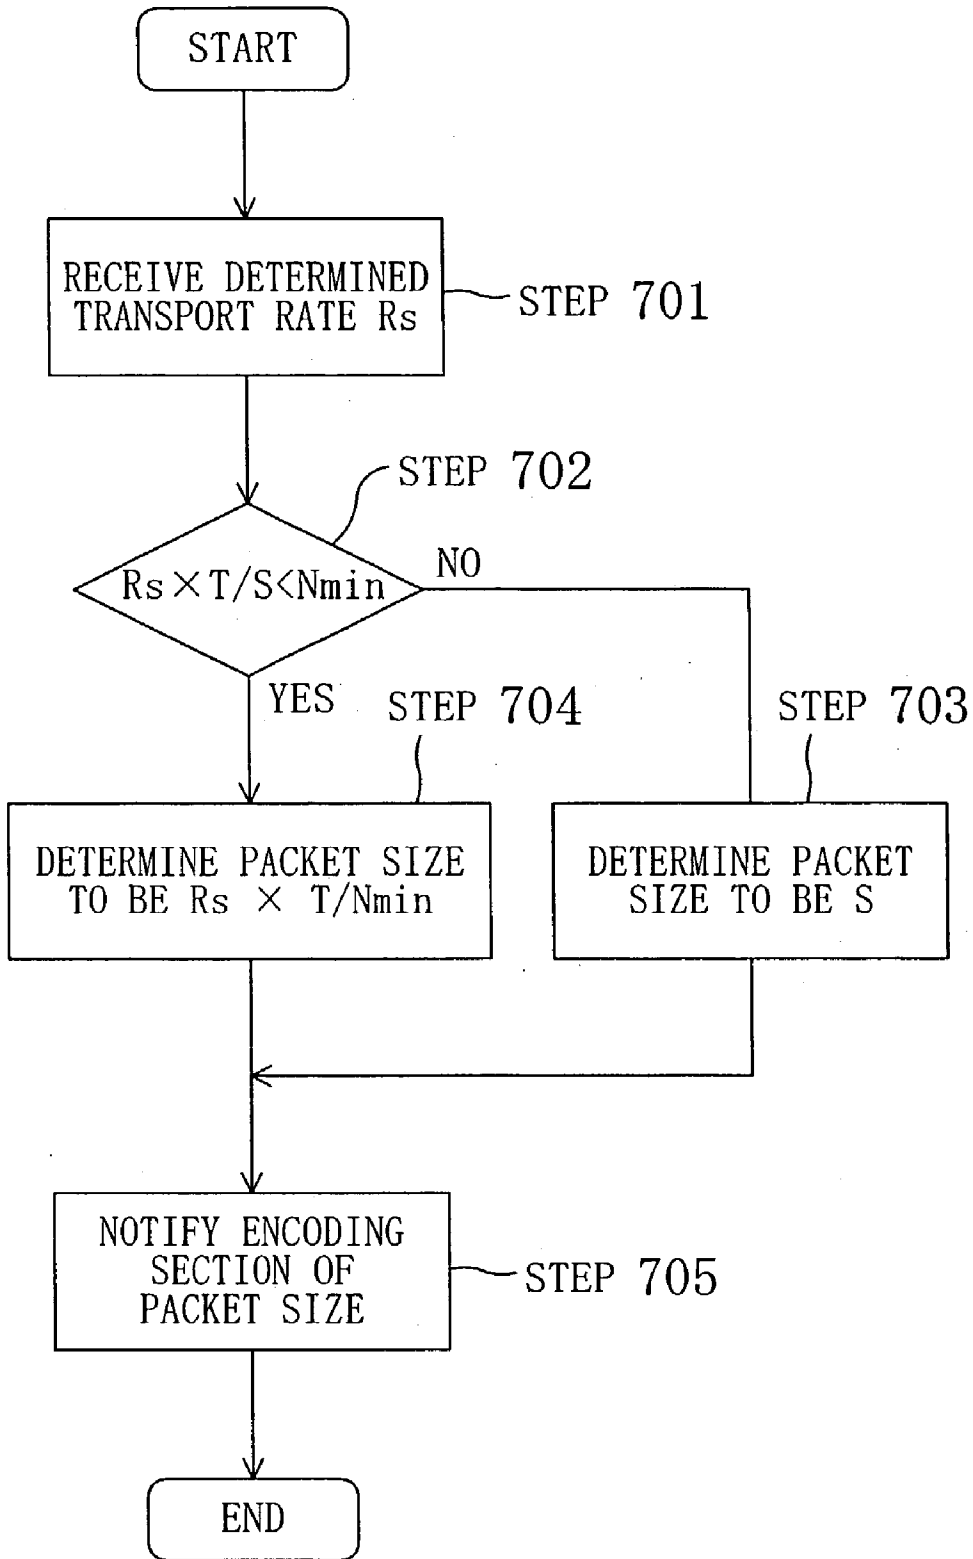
START

RECEIVE DETERMINED TRANSPORT RATE Rs

STEP 701

STEP 702

Rs×T/S<Nmin

NO

YES

STEP 704

STEP 703

DETERMINE PACKET SIZE TO BE Rs × T/Nmin

DETERMINE PACKET SIZE TO BE S

NOTIFY ENCODING SECTION OF PACKET SIZE

STEP 705

END